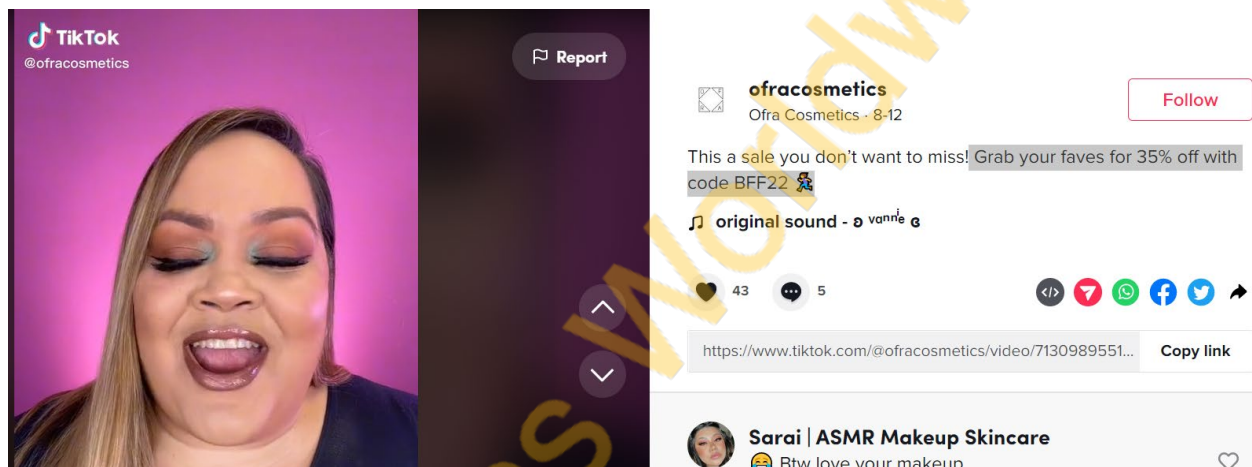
TikTok
@ofracosmetics

Report

ofracosmetics
Ofra Cosmetics · 8-12

Follow

This a sale you don't want to miss! Grab your faves for 35% off with code BFF22 🏃‍♀️

♫ original sound - ʚ vannie ɞ

43 5

https://www.tiktok.com/@ofracosmetics/video/7130989551...

Copy link

Sarai | ASMR Makeup Skincare
😂 Btw love your makeup